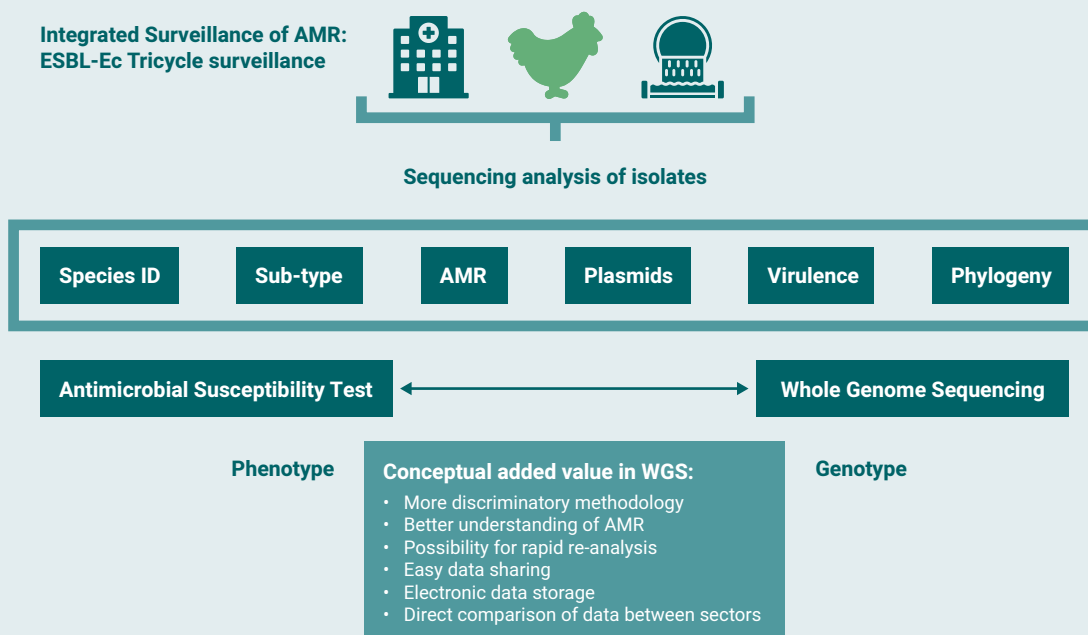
Integrated Surveillance of AMR: ESBL-Ec Tricycle surveillance

Sequencing analysis of isolates

Species ID

Sub-type

AMR

Plasmids

Virulence

Phylogeny

Antimicrobial Susceptibility Test

Whole Genome Sequencing

Phenotype

Conceptual added value in WGS:
• More discriminatory methodology
• Better understanding of AMR
• Possibility for rapid re-analysis
• Easy data sharing
• Electronic data storage
• Direct comparison of data between sectors

Genotype